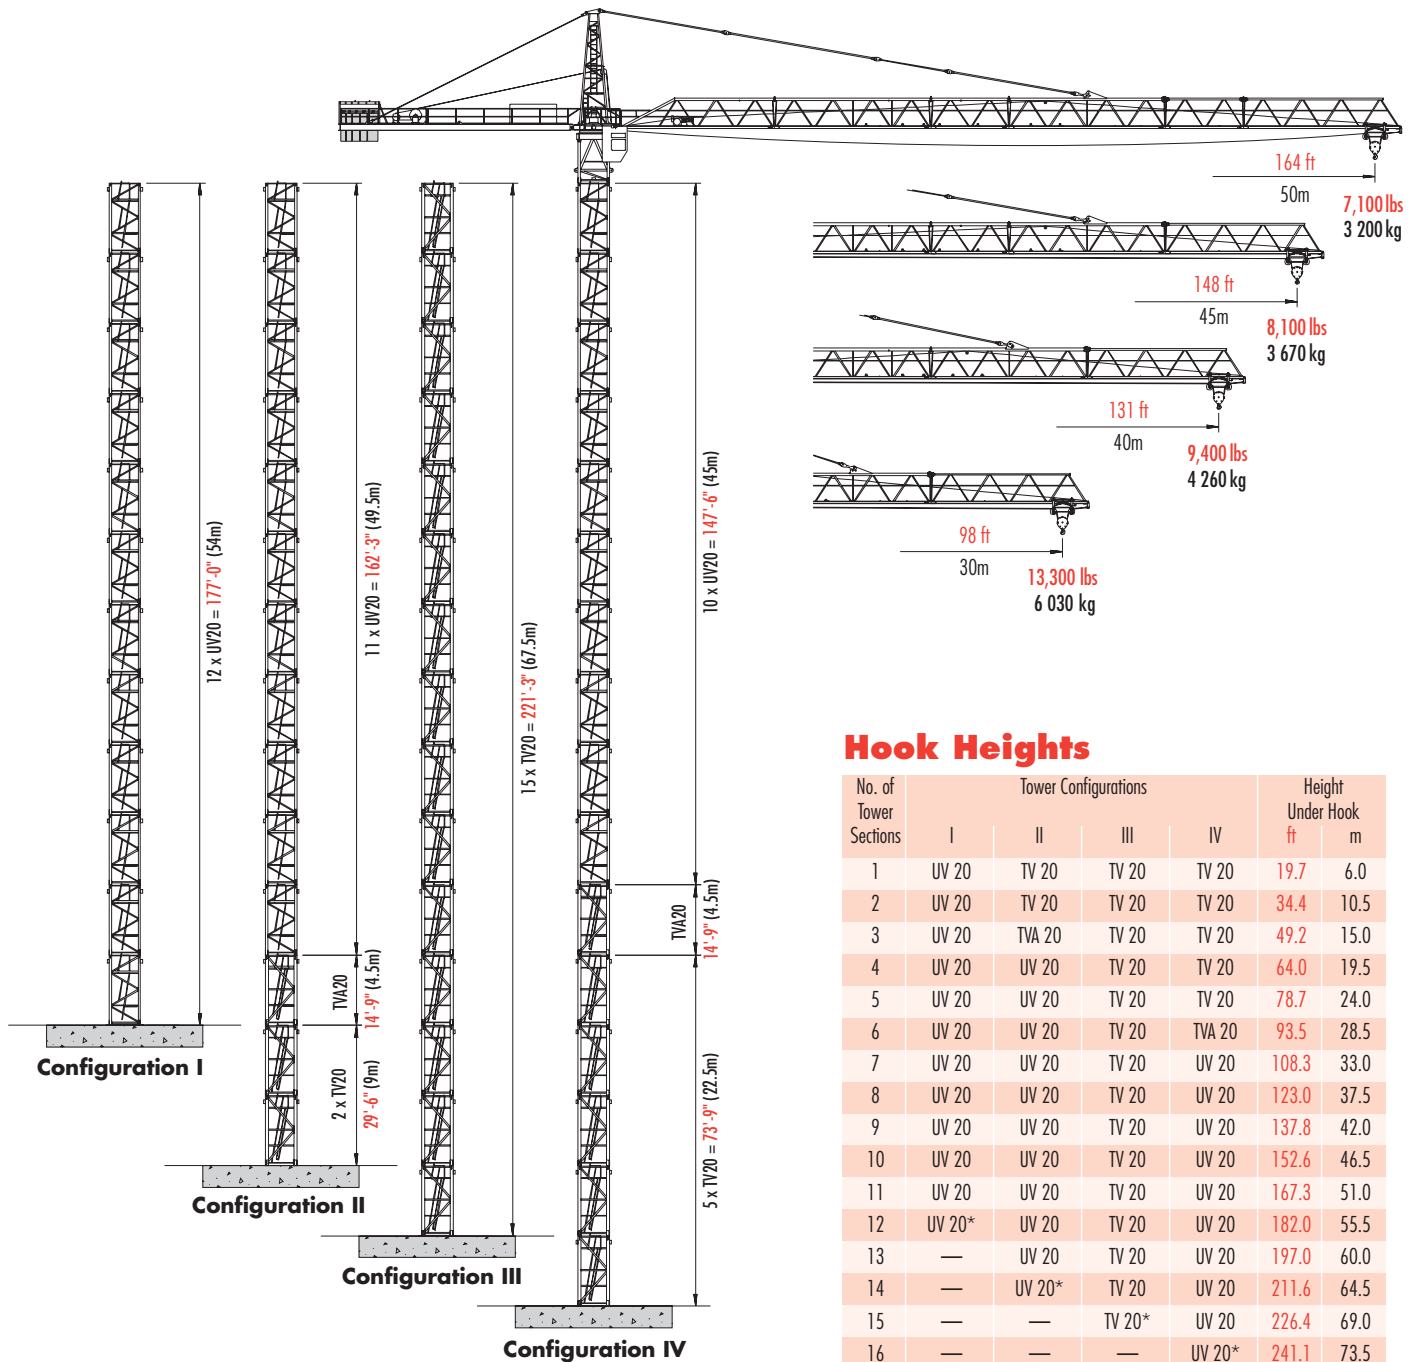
164 ft
50m
7,100 lbs
3 200 kg

148 ft
45m
8,100 lbs
3 670 kg

131 ft
40m
9,400 lbs
4 260 kg

98 ft
30m
13,300 lbs
6 030 kg

12 x UV20 = 177'-0" (54m)

11 x UV20 = 162'-3" (49.5m)
TVA20 14'-9" (4.5m)
2 x TV20 29'-6" (9m)

15 x TV20 = 221'-3" (67.5m)

10 x UV20 = 147'-6" (45m)
TVA20 14'-9" (4.5m)
5 x TV20 = 73'-9" (22.5m)

Configuration I
Configuration II
Configuration III
Configuration IV

Hook Heights

| No. of Tower Sections | Tower Configurations I | II | III | IV | Height Under Hook ft | m |
|---|---|---|---|---|---|---|
| 1 | UV 20 | TV 20 | TV 20 | TV 20 | 19.7 | 6.0 |
| 2 | UV 20 | TV 20 | TV 20 | TV 20 | 34.4 | 10.5 |
| 3 | UV 20 | TVA 20 | TV 20 | TV 20 | 49.2 | 15.0 |
| 4 | UV 20 | UV 20 | TV 20 | TV 20 | 64.0 | 19.5 |
| 5 | UV 20 | UV 20 | TV 20 | TV 20 | 78.7 | 24.0 |
| 6 | UV 20 | UV 20 | TV 20 | TVA 20 | 93.5 | 28.5 |
| 7 | UV 20 | UV 20 | TV 20 | UV 20 | 108.3 | 33.0 |
| 8 | UV 20 | UV 20 | TV 20 | UV 20 | 123.0 | 37.5 |
| 9 | UV 20 | UV 20 | TV 20 | UV 20 | 137.8 | 42.0 |
| 10 | UV 20 | UV 20 | TV 20 | UV 20 | 152.6 | 46.5 |
| 11 | UV 20 | UV 20 | TV 20 | UV 20 | 167.3 | 51.0 |
| 12 | UV 20* | UV 20 | TV 20 | UV 20 | 182.0 | 55.5 |
| 13 | — | UV 20 | TV 20 | UV 20 | 197.0 | 60.0 |
| 14 | — | UV 20* | TV 20 | UV 20 | 211.6 | 64.5 |
| 15 | — | — | TV 20* | UV 20 | 226.4 | 69.0 |
| 16 | — | — | — | UV 20* | 241.1 | 73.5 |